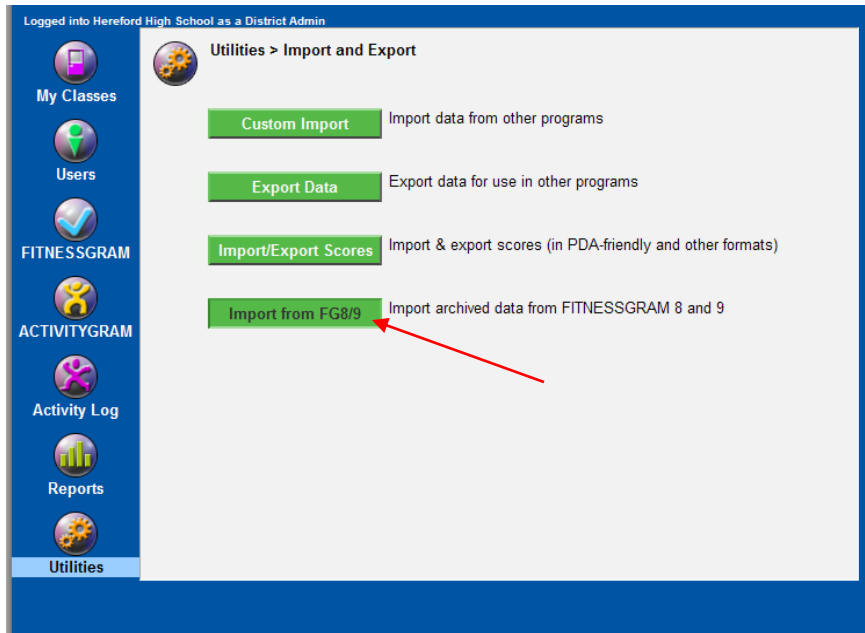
Logged into Hereford High School as a District Admin

My Classes

Users

FITNESSGRAM

ACTIVITYGRAM

Activity Log

Reports

Utilities

Utilities > Import and Export

Custom Import Import data from other programs

Export Data Export data for use in other programs

Import/Export Scores Import & export scores (in PDA-friendly and other formats)

Import from FG8/9 Import archived data from FITNESSGRAM 8 and 9